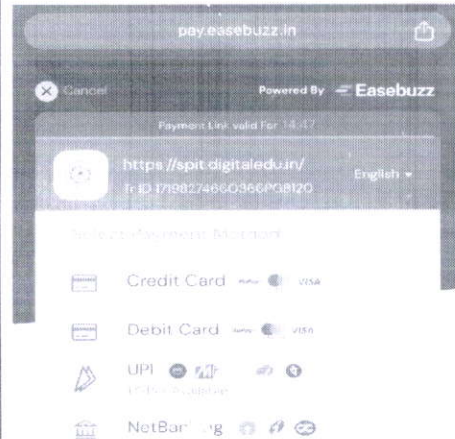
pay.easebuzz.in

Cancel

Powered By Easebuzz

Payment Link valid For 14:47

https://spit.digitaledu.in/

Tr ID 1719827466O366PG812O

English

Select a Payment Method

Credit Card VISA

Debit Card VISA

UPI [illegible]

NetBanking